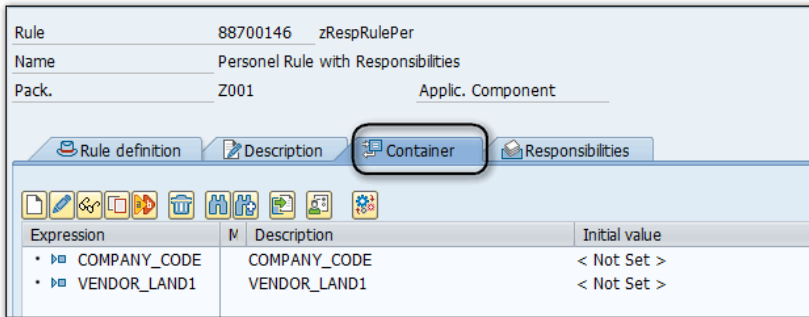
Rule 88700146 zRespRulePer
Name Personel Rule with Responsibilities
Pack. Z001 Applic. Component

Rule definition | Description | Container | Responsibilities

| Expression | M | Description | Initial value |
|---|---|---|---|
| COMPANY_CODE | | COMPANY_CODE | < Not Set > |
| VENDOR_LAND1 | | VENDOR_LAND1 | < Not Set > |